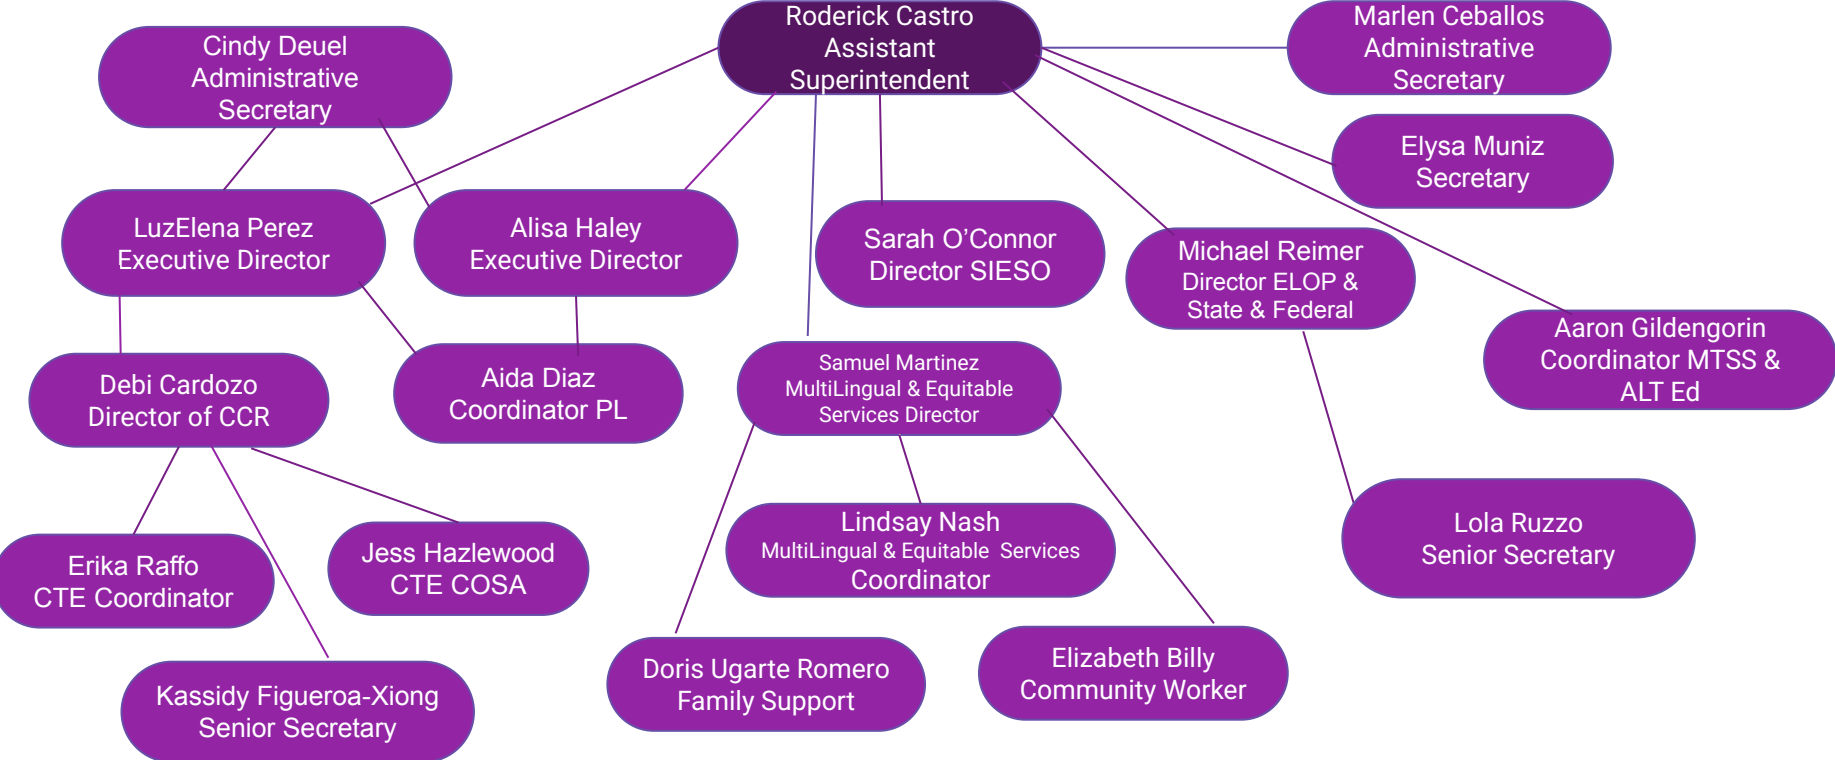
Roderick Castro
Assistant
Superintendent

Cindy Deuel
Administrative
Secretary

Marlen Ceballos
Administrative
Secretary

Elysa Muniz
Secretary

LuzElena Perez
Executive Director

Alisa Haley
Executive Director

Sarah O'Connor
Director SIESO

Michael Reimer
Director ELOP &
State & Federal

Aaron Gildengorin
Coordinator MTSS &
ALT Ed

Debi Cardozo
Director of CCR

Aida Diaz
Coordinator PL

Samuel Martinez
MultiLingual & Equitable
Services Director

Lindsay Nash
MultiLingual & Equitable Services
Coordinator

Lola Ruzzo
Senior Secretary

Erika Raffo
CTE Coordinator

Jess Hazlewood
CTE COSA

Kassidy Figueroa-Xiong
Senior Secretary

Doris Ugarte Romero
Family Support

Elizabeth Billy
Community Worker